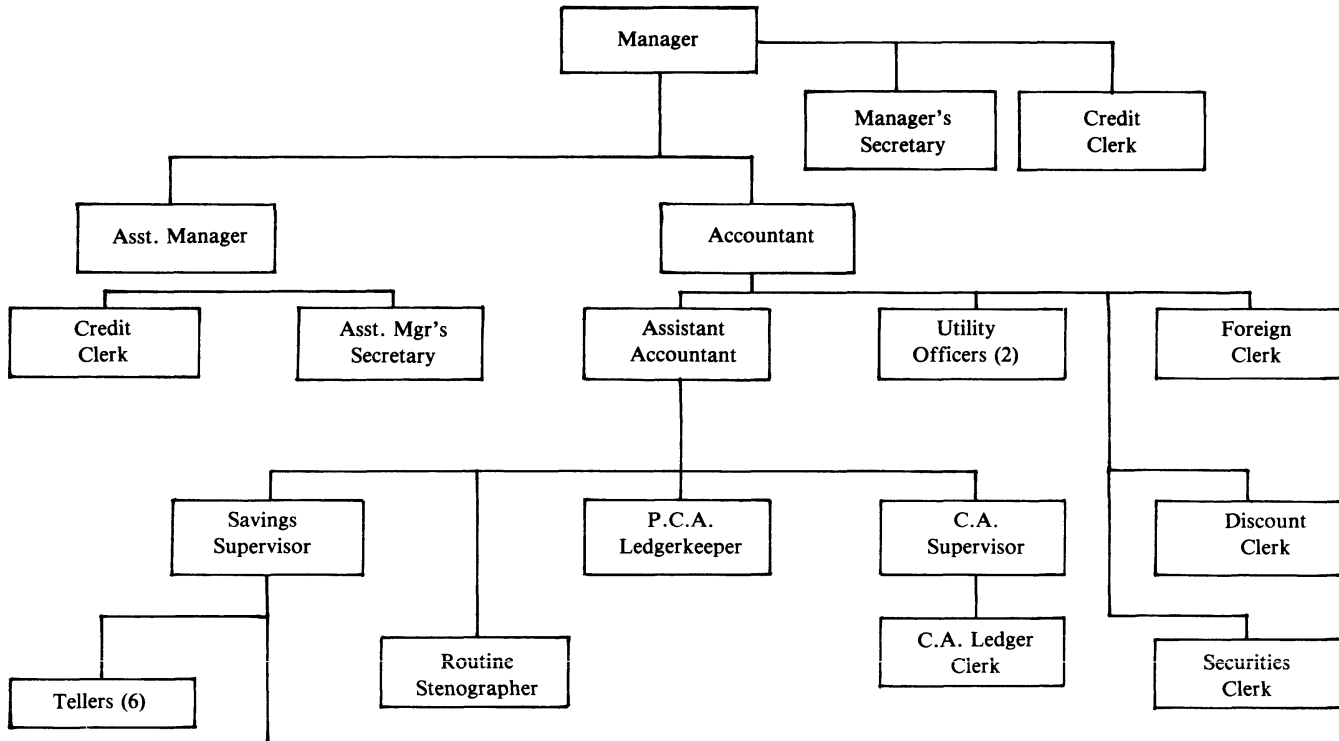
Manager

Manager's Secretary

Credit Clerk

Asst. Manager

Accountant

Credit Clerk

Asst. Mgr's Secretary

Assistant Accountant

Utility Officers (2)

Foreign Clerk

Savings Supervisor

P.C.A. Ledgerkeeper

C.A. Supervisor

Discount Clerk

C.A. Ledger Clerk

Routine Stenographer

Securities Clerk

Tellers (6)